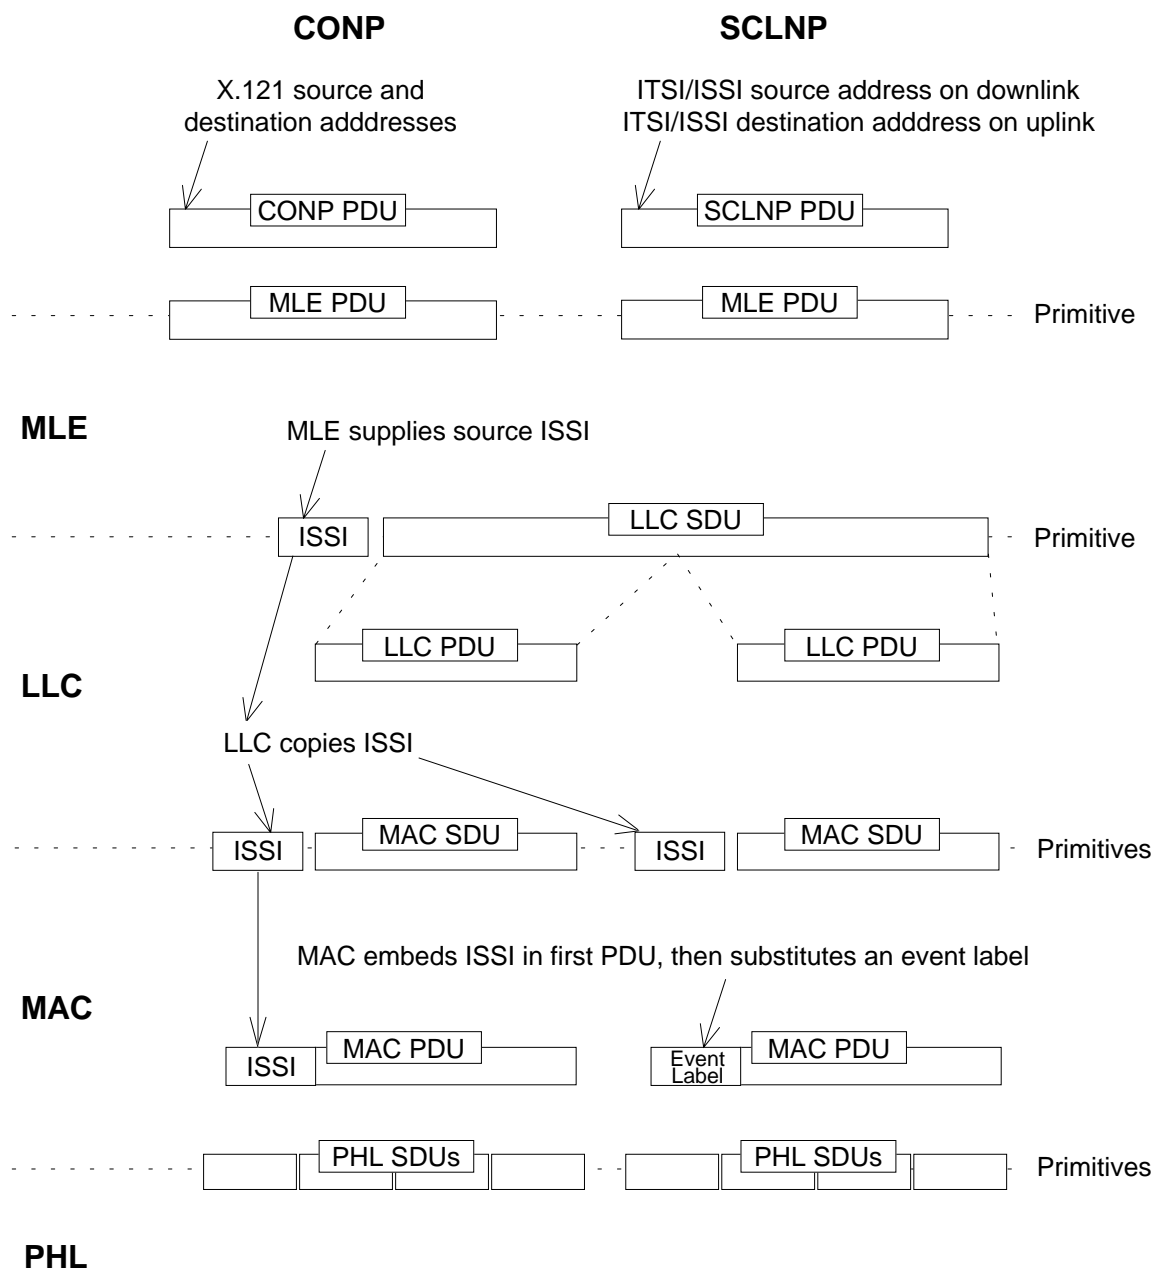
CONP

SCLNP

X.121 source and destination adddresses

ITSI/ISSI source address on downlink
ITSI/ISSI destination adddress on uplink

CONP PDU

SCLNP PDU

MLE PDU

MLE PDU

Primitive

MLE

MLE supplies source ISSI

ISSI

LLC SDU

Primitive

LLC PDU

LLC PDU

LLC

LLC copies ISSI

ISSI

MAC SDU

ISSI

MAC SDU

Primitives

MAC embeds ISSI in first PDU, then substitutes an event label

MAC

ISSI

MAC PDU

Event Label

MAC PDU

PHL SDUs

PHL SDUs

Primitives

PHL